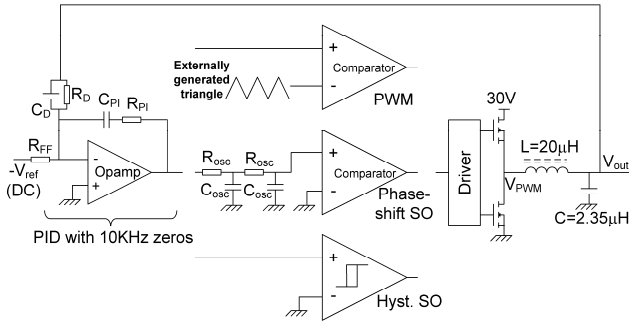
$C_D$ $R_D$

$C_{PI}$ $R_{PI}$

$R_{FF}$

$-V_{ref}$ (DC)

- + Opamp

PID with 10KHz zeros

Externally generated triangle

+ - Comparator

PWM

$R_{osc}$ $R_{osc}$

$C_{osc}$ $C_{osc}$

+ - Comparator

Phase-shift SO

+ -

Hyst. SO

Driver

30V

$V_{PWM}$

L=20$\mu$H

$V_{out}$

C=2.35$\mu$H